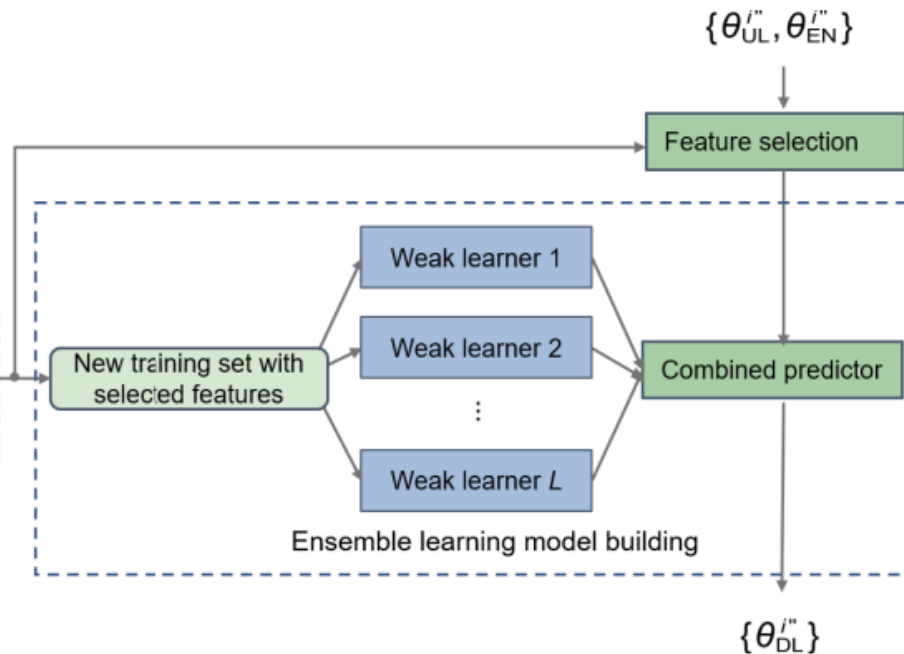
$\{\theta_{\text{UL}}^{i''}, \theta_{\text{EN}}^{i''}\}$

Feature selection

Weak learner 1

Weak learner 2

⋮

Weak learner $L$

New training set with selected features

Combined predictor

Ensemble learning model building

$\{\theta_{\text{DL}}^{i''}\}$